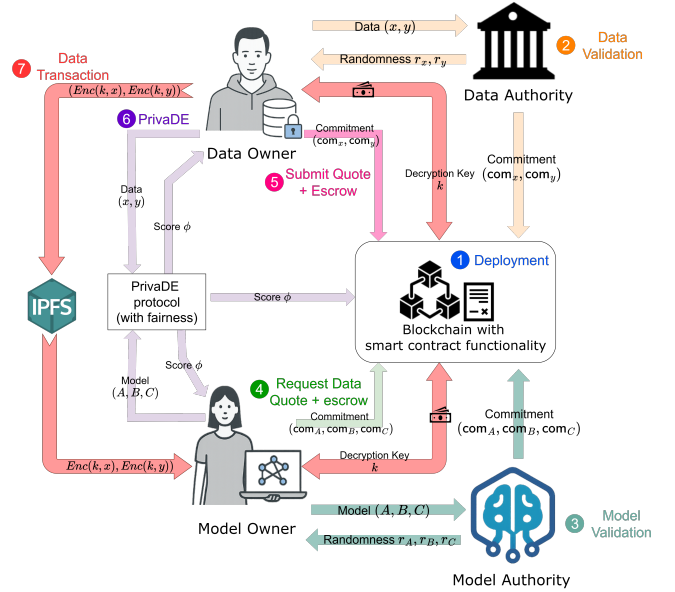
Data $(x, y)$

2 Data Validation

Randomness $r_x, r_y$

Data Authority

7 Data Transaction

$(Enc(k,x), Enc(k,y))$

6 PrivaDE

Commitment $(\text{com}_x, \text{com}_y)$

Data Owner

Commitment $(\text{com}_x, \text{com}_y)$

Decryption Key $k$

5 Submit Quote + Escrow

Data $(x, y)$

Score $\phi$

1 Deployment

IPFS

PrivaDE protocol (with fairness)

Score $\phi$

Blockchain with smart contract functionality

Score $\phi$

Model $(A, B, C)$

4 Request Data Quote + escrow

Commitment $(\text{com}_A, \text{com}_B, \text{com}_C)$

Commitment $(\text{com}_A, \text{com}_B, \text{com}_C)$

$Enc(k,x), Enc(k,y))$

Decryption Key $k$

Model Owner

Model $(A, B, C)$

3 Model Validation

Randomness $r_A, r_B, r_C$

Model Authority